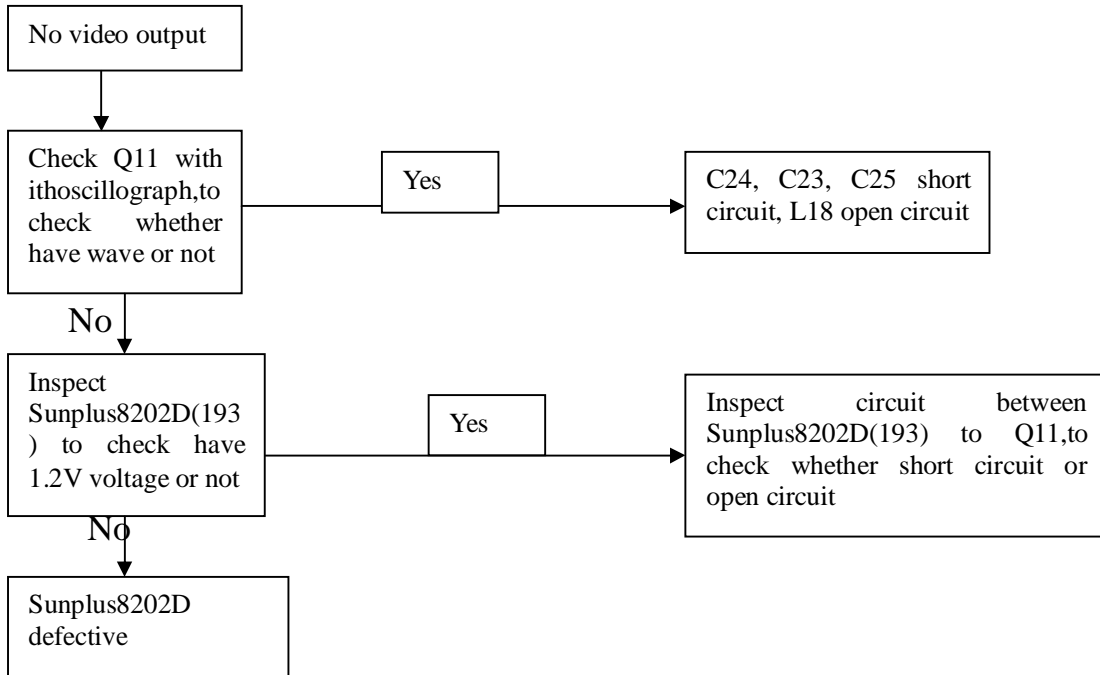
No video output

Check Q11 with ithoscillograph,to check whether have wave or not

Yes

C24, C23, C25 short circuit, L18 open circuit

No

Inspect Sunplus8202D(193) to check have 1.2V voltage or not

Yes

Inspect circuit between Sunplus8202D(193) to Q11,to check whether short circuit or open circuit

No

Sunplus8202D defective